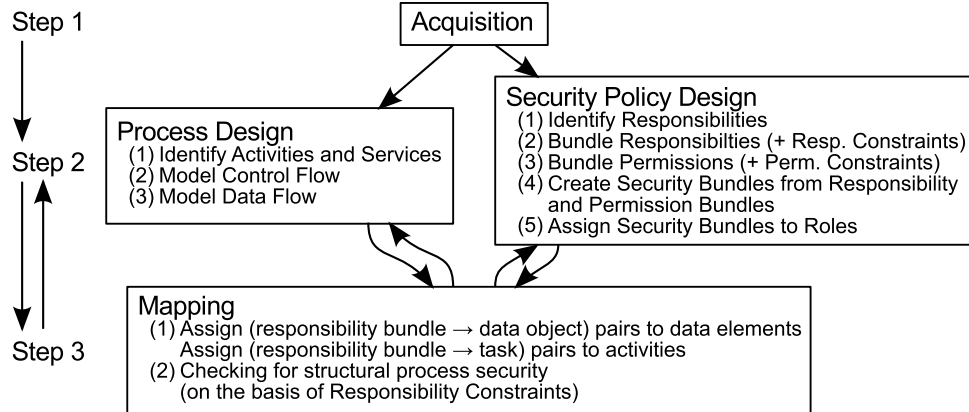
Step 1

Step 2

Step 3

Acquisition

Process Design
(1) Identify Activities and Services
(2) Model Control Flow
(3) Model Data Flow

Security Policy Design
(1) Identify Responsibilities
(2) Bundle Responsibilties (+ Resp. Constraints)
(3) Bundle Permissions (+ Perm. Constraints)
(4) Create Security Bundles from Responsibility and Permission Bundles
(5) Assign Security Bundles to Roles

Mapping
(1) Assign (responsibility bundle → data object) pairs to data elements
Assign (responsibility bundle → task) pairs to activities
(2) Checking for structural process security
(on the basis of Responsibility Constraints)